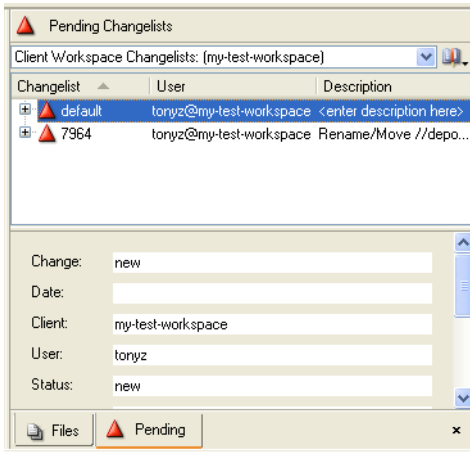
Pending Changelists

Client Workspace Changelists: (my-test-workspace)

| Changelist | User | Description |
|---|---|---|
| default | tonyz@my-test-workspace | <enter description here> |
| 7964 | tonyz@my-test-workspace | Rename/Move //depo... |

Change: new

Date:

Client: my-test-workspace

User: tonyz

Status: new

Files

Pending

×